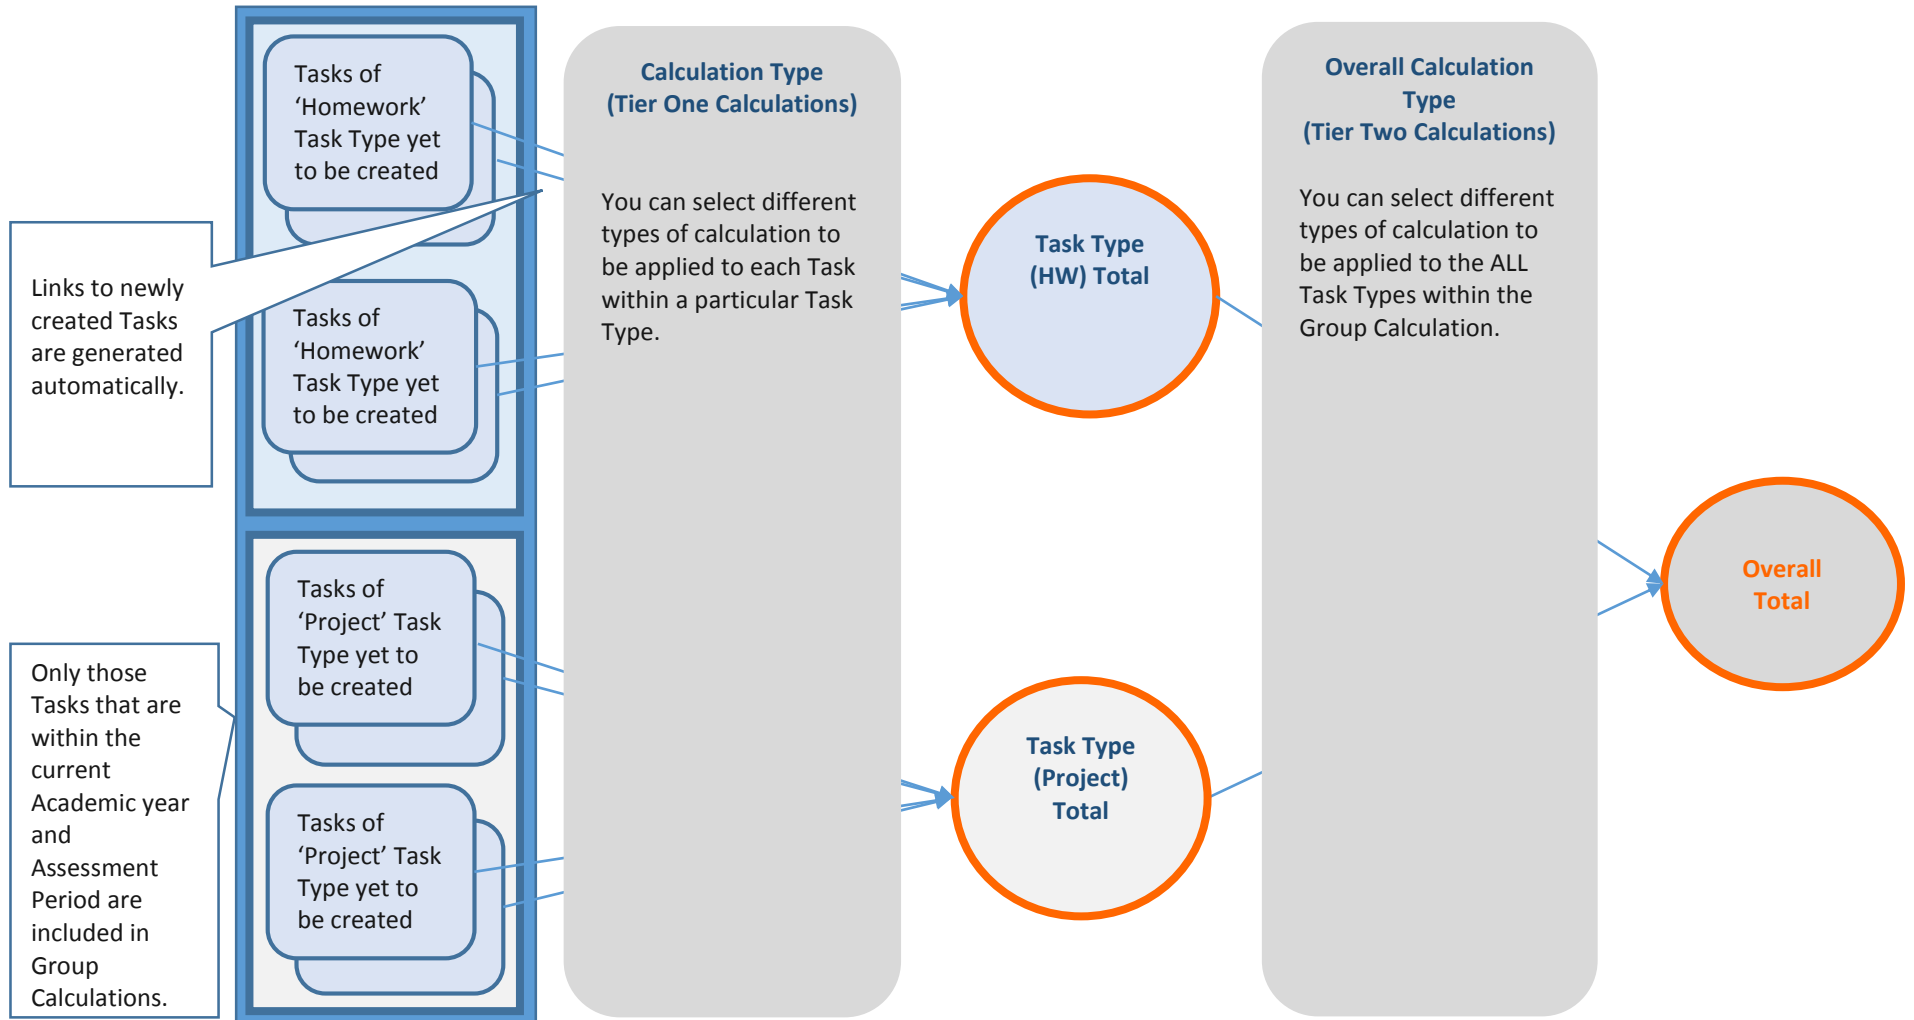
Tasks of 'Homework' Task Type yet to be created

Links to newly created Tasks are generated automatically.

Tasks of 'Homework' Task Type yet to be created

Tasks of 'Project' Task Type yet to be created

Only those Tasks that are within the current Academic year and Assessment Period are included in Group Calculations.

Tasks of 'Project' Task Type yet to be created

Calculation Type
(Tier One Calculations)

You can select different types of calculation to be applied to each Task within a particular Task Type.

Task Type
(HW) Total

Task Type
(Project)
Total

Overall Calculation Type
(Tier Two Calculations)

You can select different types of calculation to be applied to the ALL Task Types within the Group Calculation.

Overall
Total